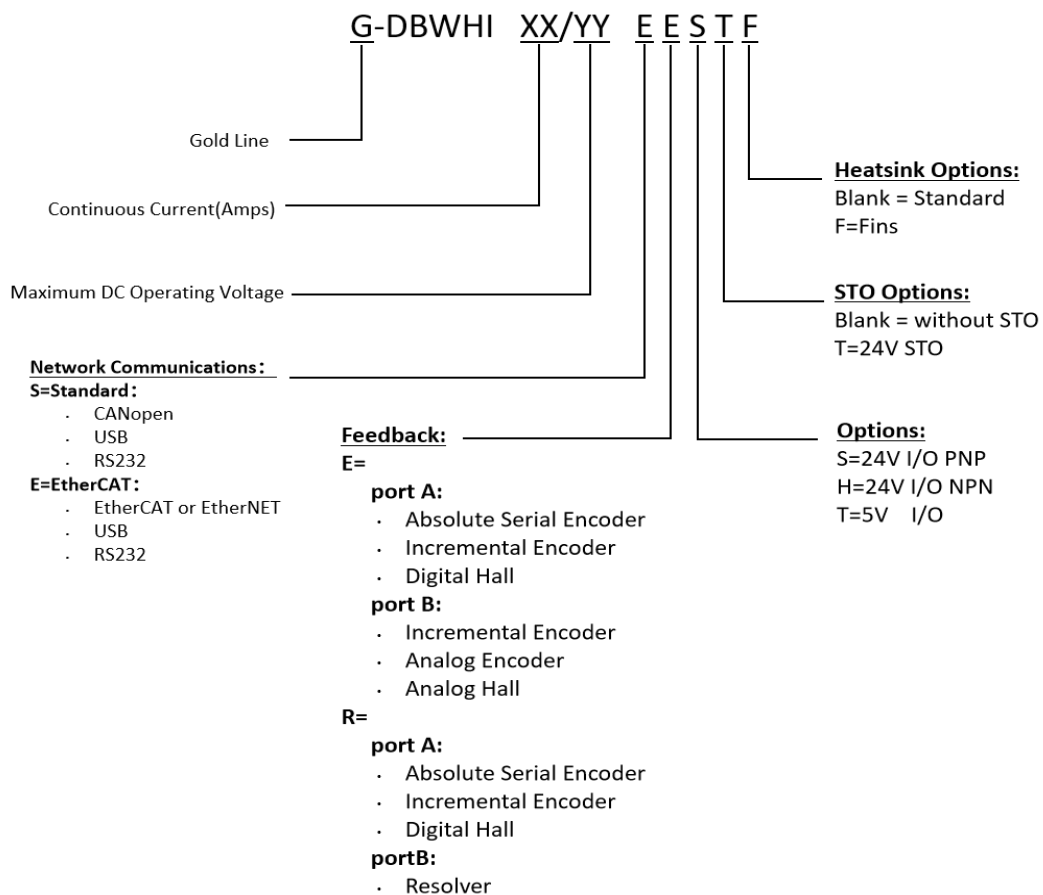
G-DBWHI XX/YY E E S T F

Gold Line

Continuous Current(Amps)

Maximum DC Operating Voltage

Network Communications：
S=Standard：
· CANopen
· USB
· RS232
E=EtherCAT：
· EtherCAT or EtherNET
· USB
· RS232

Feedback:
E=
port A:
· Absolute Serial Encoder
· Incremental Encoder
· Digital Hall
port B:
· Incremental Encoder
· Analog Encoder
· Analog Hall
R=
port A:
· Absolute Serial Encoder
· Incremental Encoder
· Digital Hall
portB:
· Resolver

Heatsink Options:
Blank = Standard
F=Fins

STO Options:
Blank = without STO
T=24V STO

Options:
S=24V I/O PNP
H=24V I/O NPN
T=5V I/O